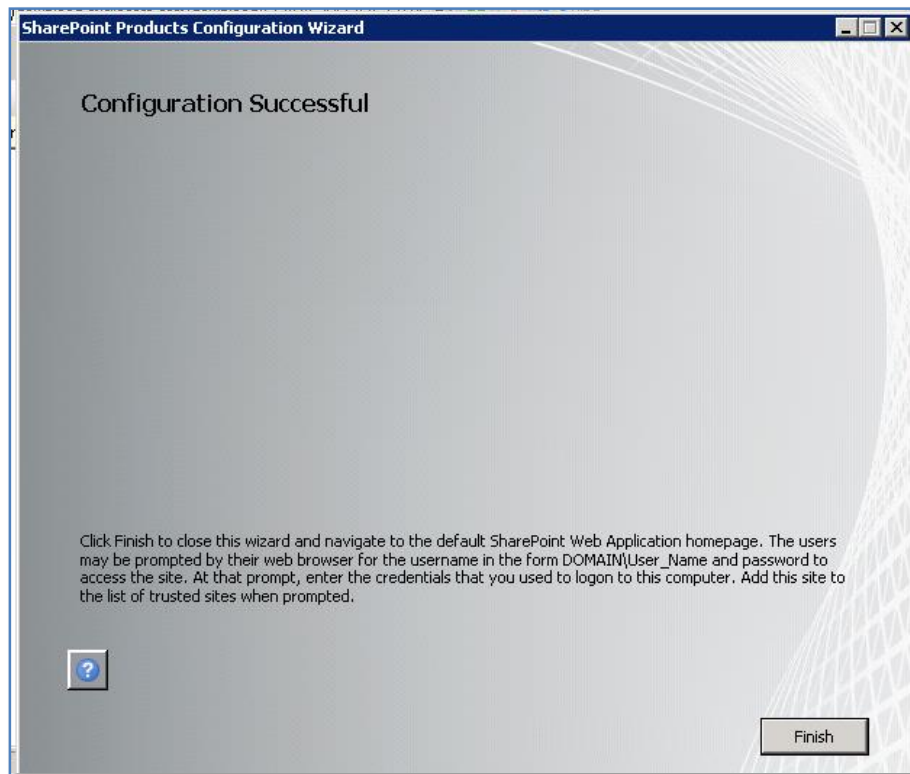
SharePoint Products Configuration Wizard

Configuration Successful

Click Finish to close this wizard and navigate to the default SharePoint Web Application homepage. The users may be prompted by their web browser for the username in the form DOMAIN\User_Name and password to access the site. At that prompt, enter the credentials that you used to logon to this computer. Add this site to the list of trusted sites when prompted.

?

Finish